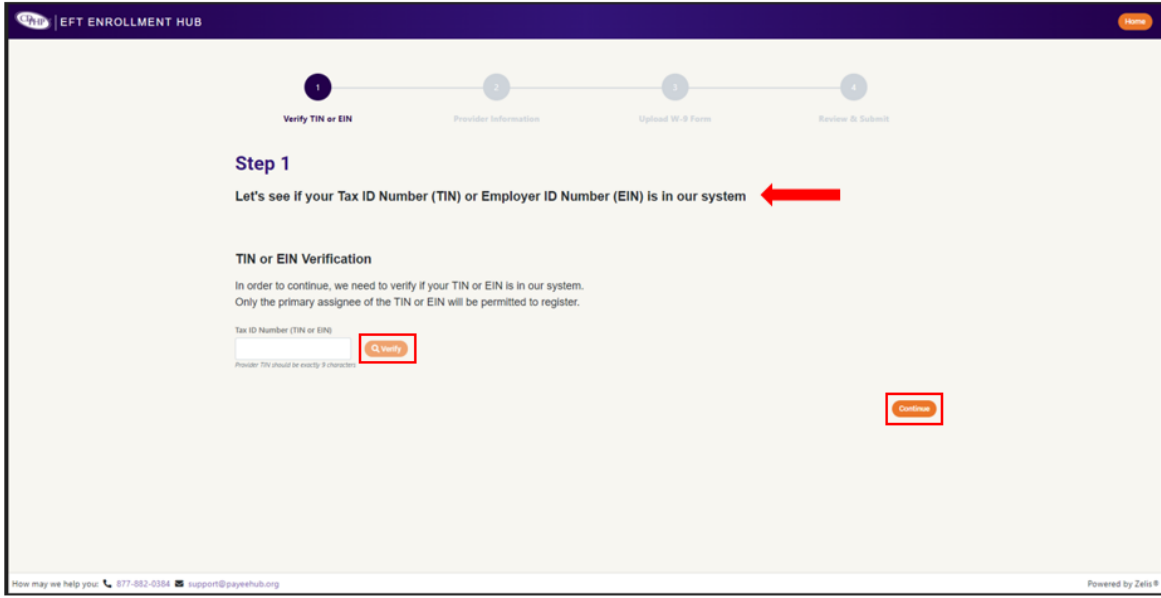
CPHP | EFT ENROLLMENT HUB

Home

1 Verify TIN or EIN

2 Provider Information

3 Upload W-9 Form

4 Review & Submit

Step 1

Let's see if your Tax ID Number (TIN) or Employer ID Number (EIN) is in our system

TIN or EIN Verification

In order to continue, we need to verify if your TIN or EIN is in our system.
Only the primary assignee of the TIN or EIN will be permitted to register.

Tax ID Number (TIN or EIN)

Verify

Provider TIN should be exactly 9 characters

Continue

How may we help you: 877-882-0384 support@payeehub.org

Powered by Zelis®